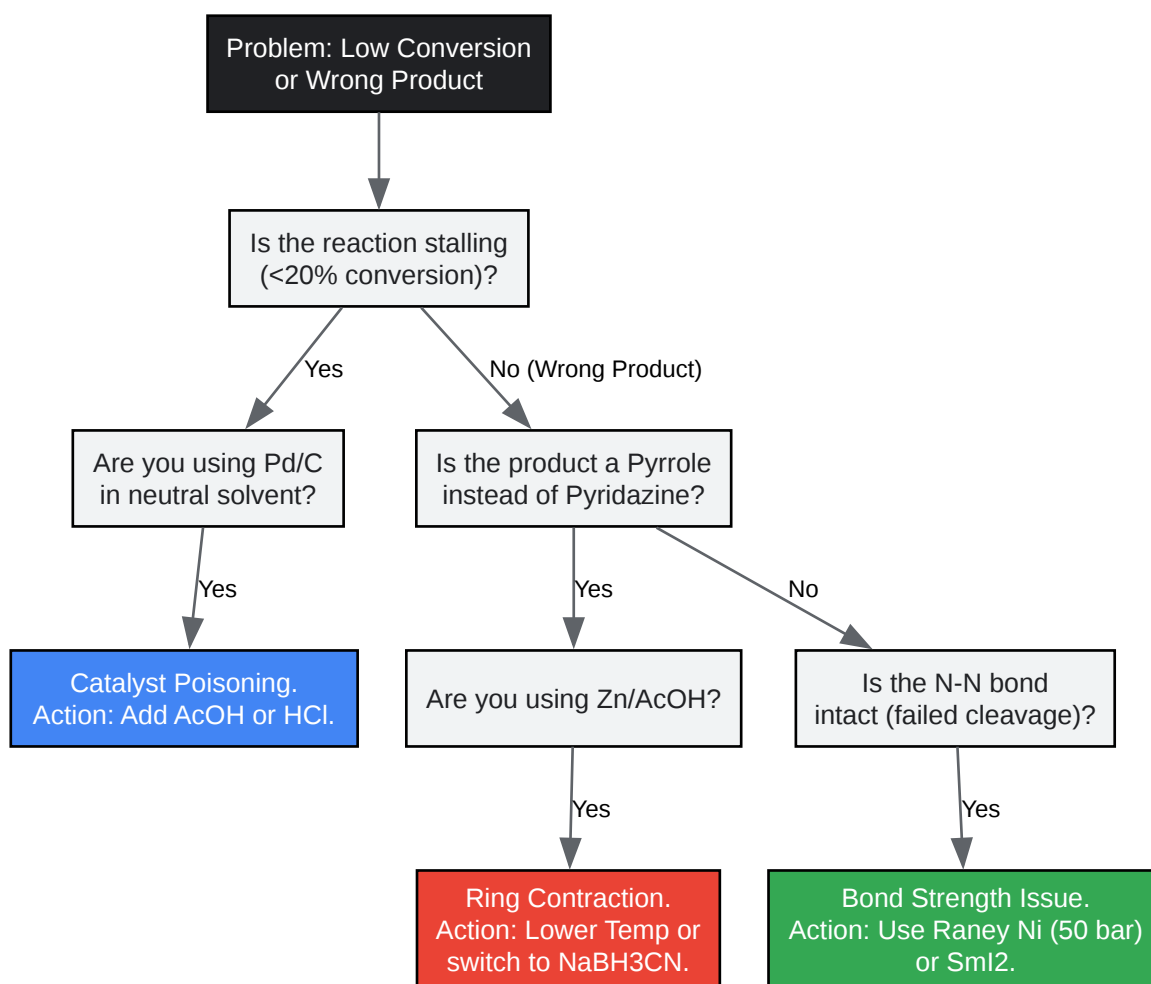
Problem: Low Conversion or Wrong Product

Is the reaction stalling (<20% conversion)?

Yes

No (Wrong Product)

Are you using Pd/C in neutral solvent?

Is the product a Pyrrole instead of Pyridazine?

Yes

Yes

No

Catalyst Poisoning. Action: Add AcOH or HCl.

Are you using Zn/AcOH?

Is the N-N bond intact (failed cleavage)?

Yes

Yes

Ring Contraction. Action: Lower Temp or switch to NaBH3CN.

Bond Strength Issue. Action: Use Raney Ni (50 bar) or SmI2.